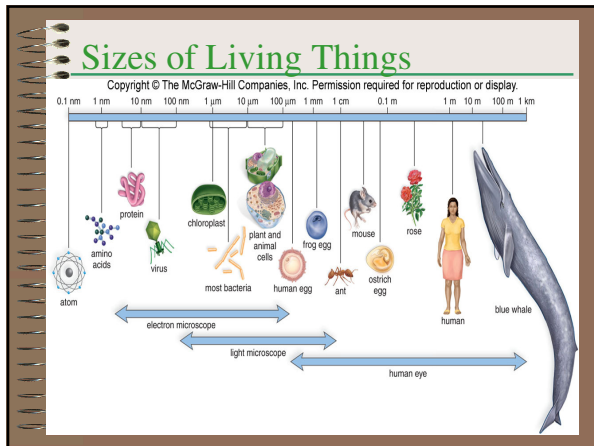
Sizes of Living Things

Copyright © The McGraw-Hill Companies, Inc. Permission required for reproduction or display.

0.1 nm 1 nm 10 nm 100 nm 1 µm 10 µm 100 µm 1 mm 1 cm 0.1 m 1 m 10 m 100 m 1 km

atom
amino acids
protein
virus
chloroplast
most bacteria
plant and animal cells
human egg
frog egg
ant
mouse
ostrich egg
rose
human
blue whale

electron microscope
light microscope
human eye